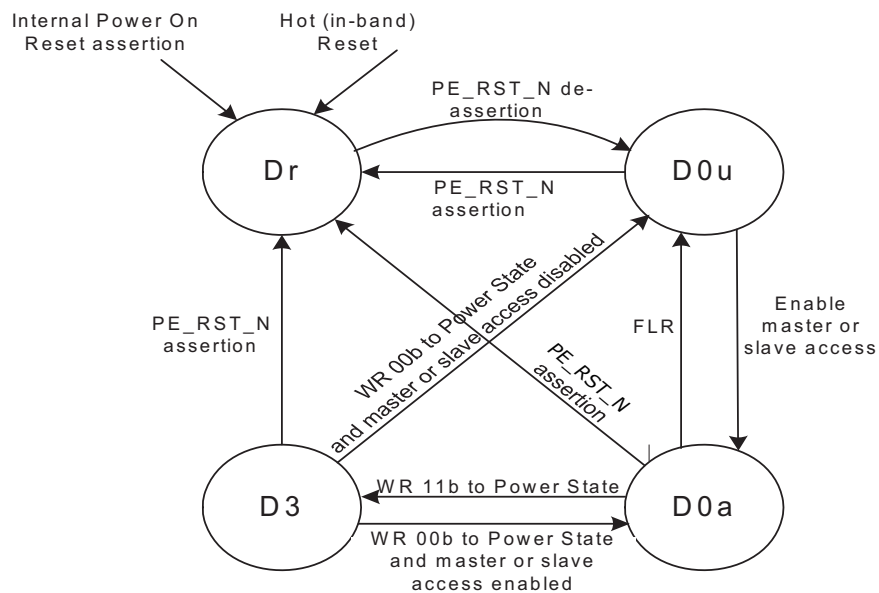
Internal Power On Reset assertion

Hot (in-band) Reset

PE_RST_N de-assertion

Dr

D0u

PE_RST_N assertion

WR 00b to Power State and master or slave access disabled

PE_RST_N assertion

FLR

Enable master or slave access

PE_RST_N assertion

D3

WR 11b to Power State

D0a

WR 00b to Power State and master or slave access enabled